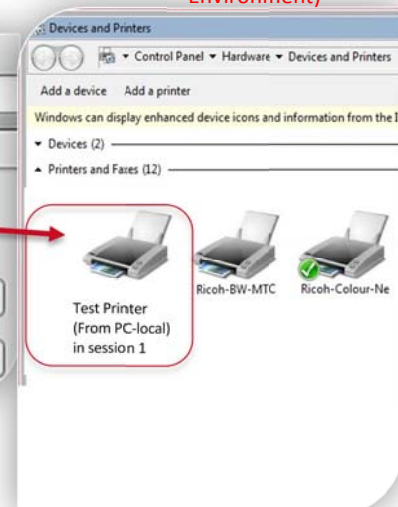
Environment)

Devices and Printers

Control Panel ▸ Hardware ▸ Devices and Printers

Add a device   Add a printer

Windows can display enhanced device icons and information from the I

Devices (2)

Printers and Faxes (12)

Test Printer (From PC-local) in session 1

Ricoh-BW-MTC

Ricoh-Colour-Ne